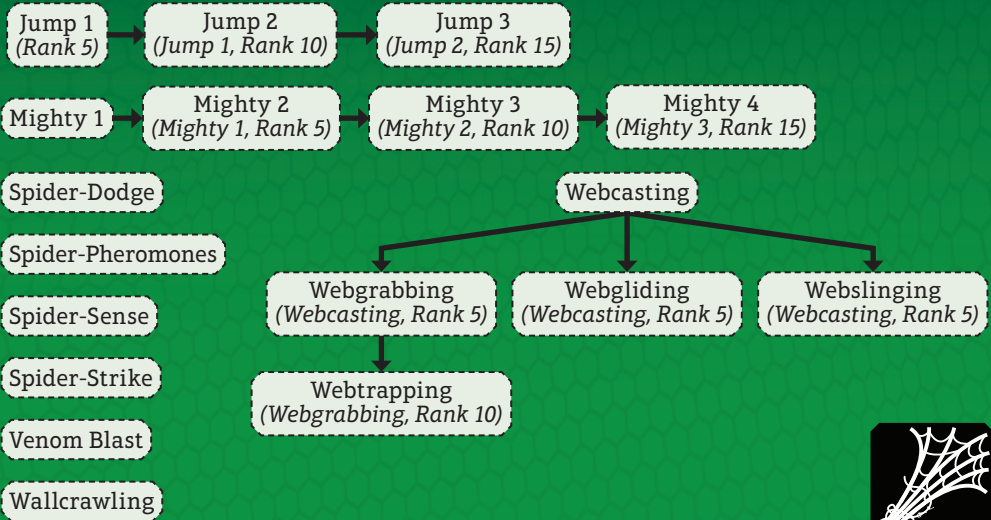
Jump 1
(Rank 5)

Jump 2
(Jump 1, Rank 10)

Jump 3
(Jump 2, Rank 15)

Mighty 1

Mighty 2
(Mighty 1, Rank 5)

Mighty 3
(Mighty 2, Rank 10)

Mighty 4
(Mighty 3, Rank 15)

Spider-Dodge

Spider-Pheromones

Spider-Sense

Spider-Strike

Venom Blast

Wallcrawling

Webcasting

Webgrabbing
(Webcasting, Rank 5)

Webgliding
(Webcasting, Rank 5)

Webslinging
(Webcasting, Rank 5)

Webtrapping
(Webgrabbing, Rank 10)